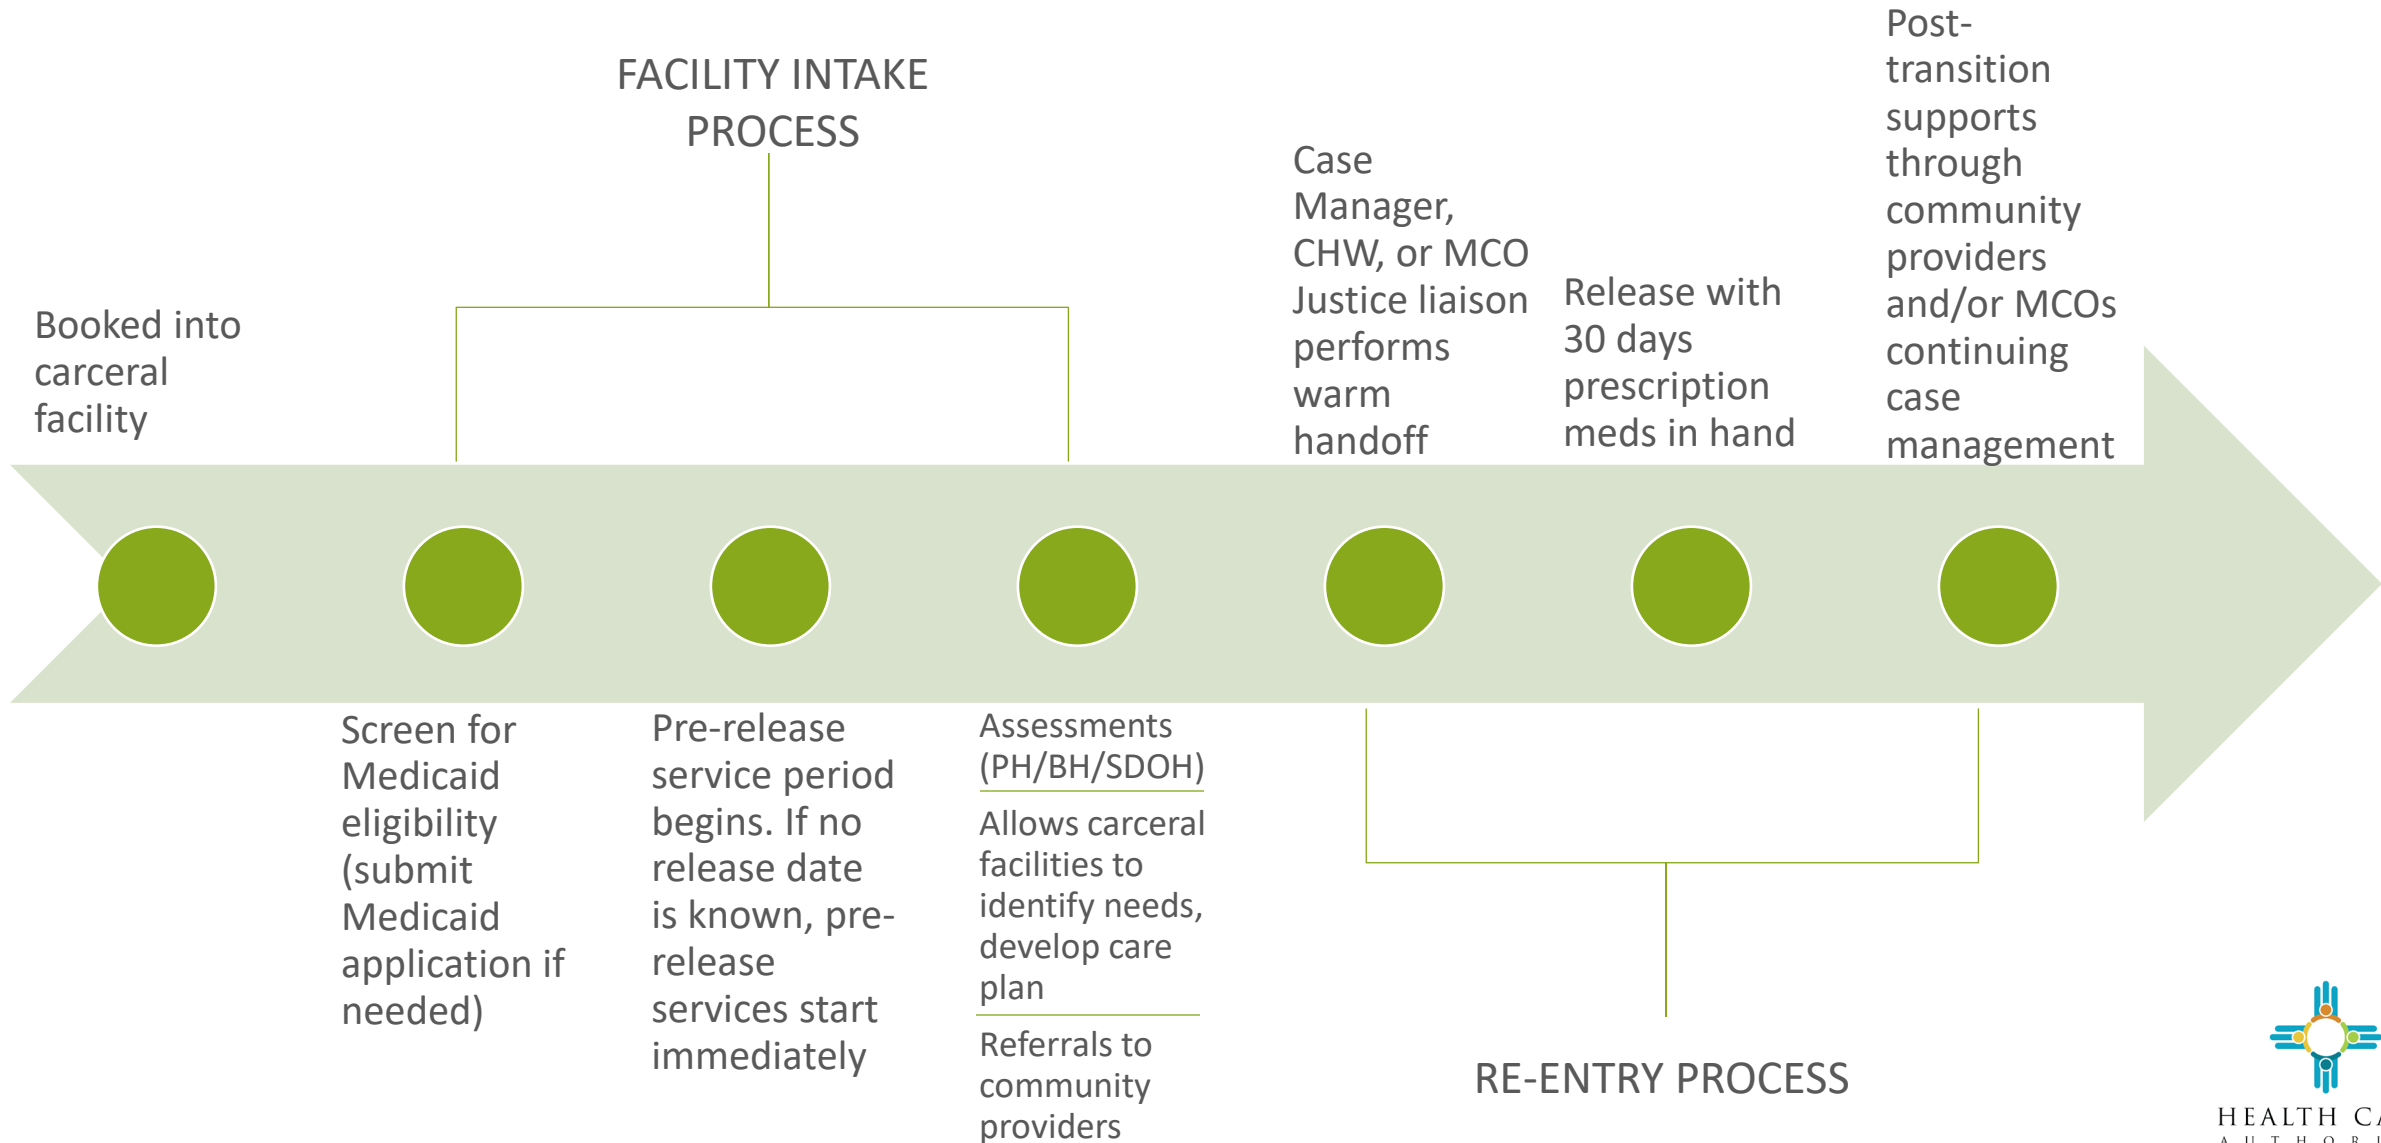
FACILITY INTAKE PROCESS

Booked into carceral facility

Screen for Medicaid eligibility (submit Medicaid application if needed)

Pre-release service period begins. If no release date is known, pre-release services start immediately

Assessments (PH/BH/SDOH)

Allows carceral facilities to identify needs, develop care plan

Referrals to community providers

Case Manager, CHW, or MCO Justice liaison performs warm handoff

Release with 30 days prescription meds in hand

Post-transition supports through community providers and/or MCOs continuing case management

RE-ENTRY PROCESS

HEALTH CA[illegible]
A U T H O R I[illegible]